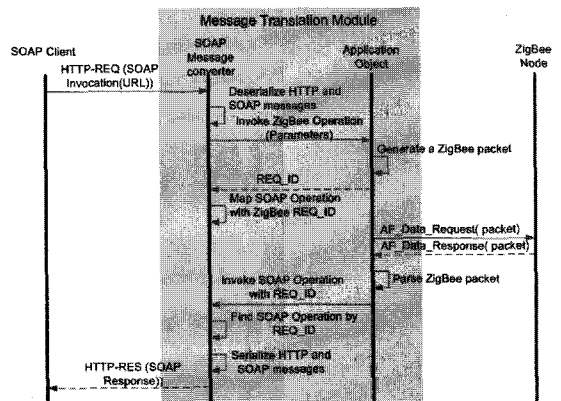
Message Translation Module

SOAP Client

SOAP Message converter

Application Object

ZigBee Node

HTTP-REQ (SOAP Invocation(URL))

Deserialize HTTP and SOAP messages

Invoke ZigBee Operation (Parameters)

Generate a ZigBee packet

REQ_ID

Map SOAP Operation with ZigBee REQ_ID

AF_Data_Request( packet)

AF_Data_Response( packet)

Parse ZigBee packet

Invoke SOAP Operation with REQ_ID

Find SOAP Operation by REQ_ID

Serialize HTTP and SOAP messages

HTTP-RES (SOAP Response)